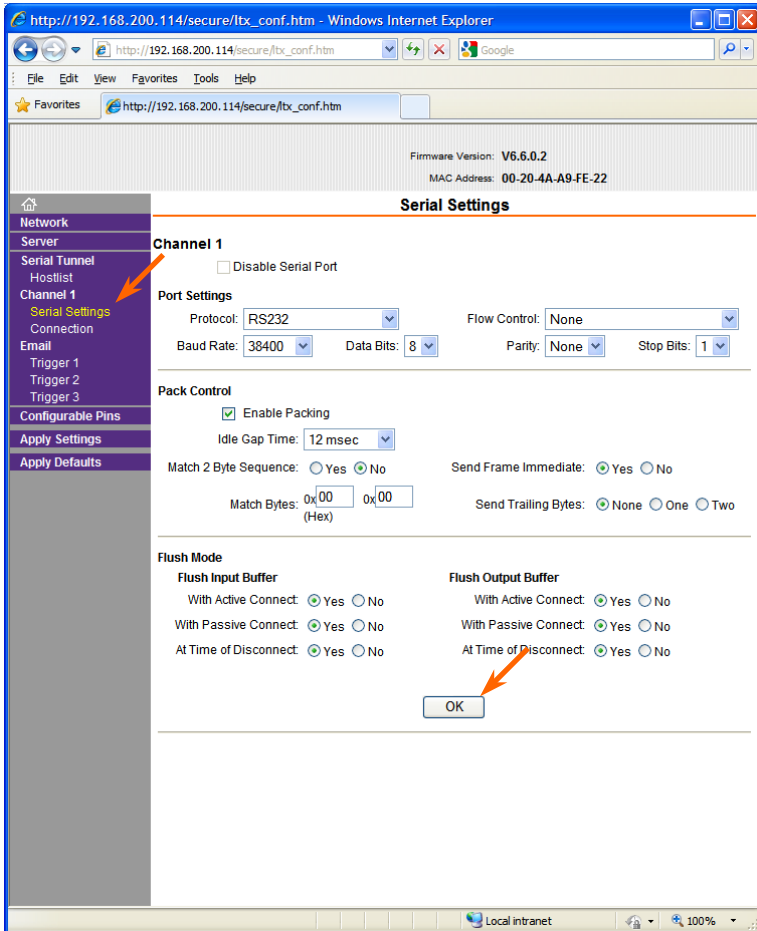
http://192.168.200.114/secure/ltx_conf.htm - Windows Internet Explorer

http://192.168.200.114/secure/ltx_conf.htm

Google

File Edit View Favorites Tools Help

Favorites http://192.168.200.114/secure/ltx_conf.htm

Firmware Version: V6.6.0.2
MAC Address: 00-20-4A-A9-FE-22

Network
Server
Serial Tunnel
Hostlist
Channel 1
Serial Settings
Connection
Email
Trigger 1
Trigger 2
Trigger 3
Configurable Pins
Apply Settings
Apply Defaults

Serial Settings

Channel 1

Disable Serial Port

Port Settings

Protocol: RS232
Flow Control: None
Baud Rate: 38400
Data Bits: 8
Parity: None
Stop Bits: 1

Pack Control

Enable Packing

Idle Gap Time: 12 msec

Match 2 Byte Sequence: Yes No
Send Frame Immediate: Yes No

Match Bytes: 0x 00 0x 00 (Hex)
Send Trailing Bytes: None One Two

Flush Mode

Flush Input Buffer
With Active Connect: Yes No
With Passive Connect: Yes No
At Time of Disconnect: Yes No

Flush Output Buffer
With Active Connect: Yes No
With Passive Connect: Yes No
At Time of Disconnect: Yes No

OK

Local intranet
100%